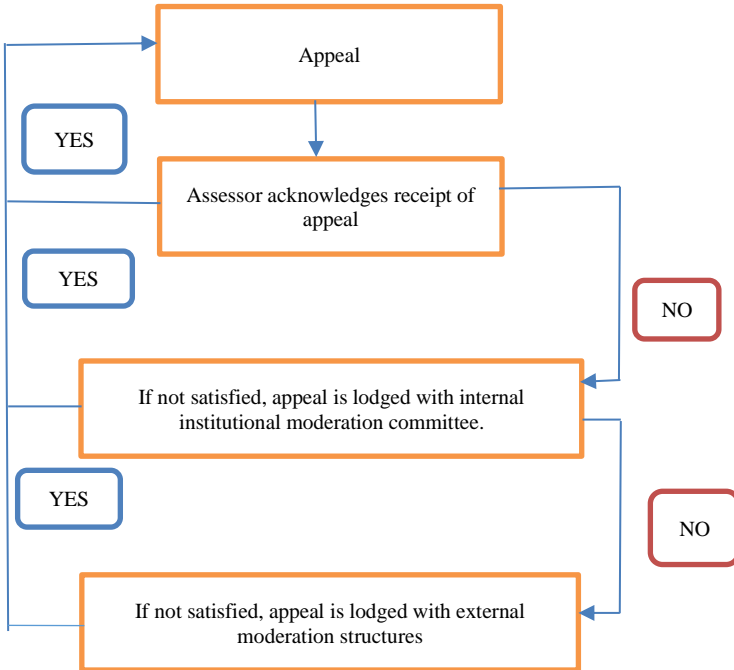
Appeal

YES

Assessor acknowledges receipt of appeal

YES

NO

If not satisfied, appeal is lodged with internal institutional moderation committee.

YES

NO

If not satisfied, appeal is lodged with external moderation structures